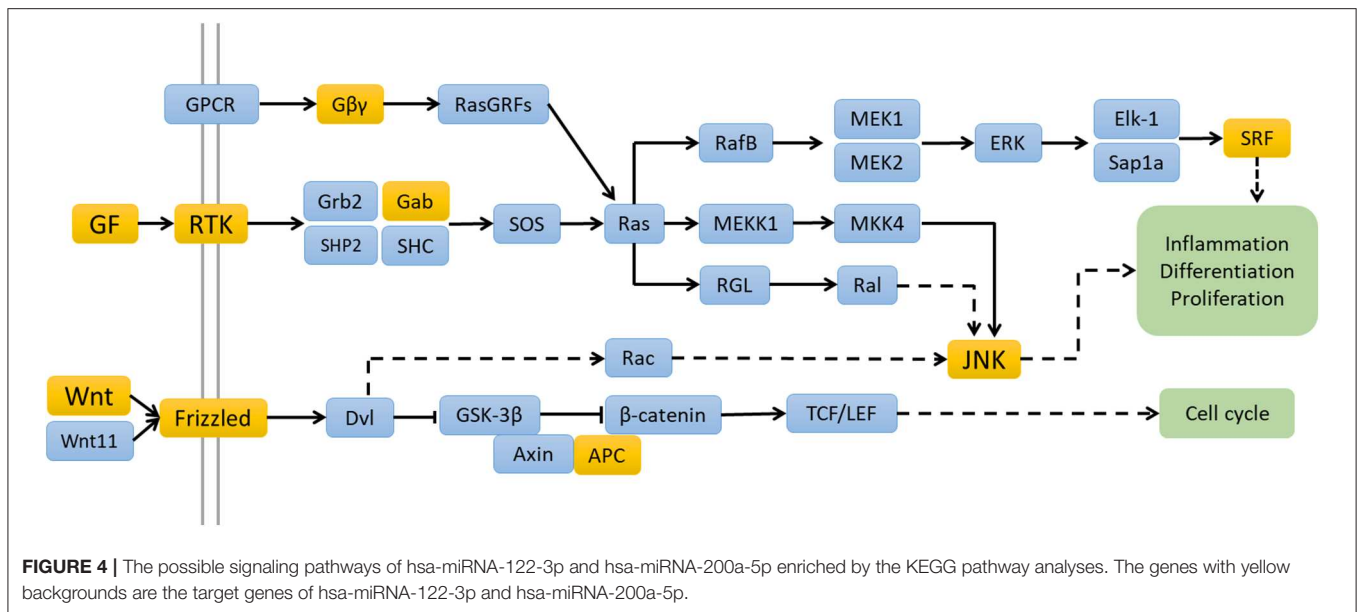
GPCR
Gβγ
RasGRFs
RafB
MEK1
MEK2
ERK
Elk-1
Sap1a
SRF
GF
RTK
Grb2
Gab
SHP2
SHC
SOS
Ras
MEKK1
MKK4
Inflammation
Differentiation
Proliferation
RGL
Ral
Rac
JNK
Wnt
Wnt11
Frizzled
Dvl
GSK-3β
β-catenin
TCF/LEF
Cell cycle
Axin
APC

**FIGURE 4 |** The possible signaling pathways of hsa-miRNA-122-3p and hsa-miRNA-200a-5p enriched by the KEGG pathway analyses. The genes with yellow backgrounds are the target genes of hsa-miRNA-122-3p and hsa-miRNA-200a-5p.